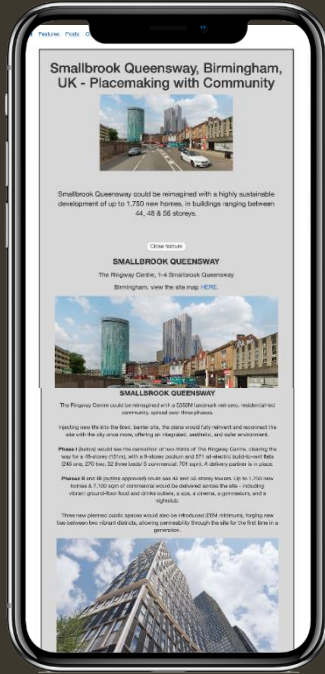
Features Posts O

Smallbrook Queensway, Birmingham, UK - Placemaking with Community

Smallbrook Queensway could be reimagined with a highly sustainable development of up to 1,750 new homes, in buildings ranging between 44, 48 & 56 storeys.

Close feature

SMALLBROOK QUEENSWAY

The Ringway Centre, 1-4 Smallbrook Queensway

Birmingham, view the site map HERE.

SMALLBROOK QUEENSWAY

The Ringway Centre could be reimagined with a £350M landmark mixed-use, residential-led community, spread over three phases.

Injecting new life into the tired, barrier site, the plans would fully reinvent and reconnect the site with the city once more, offering an integrated, aesthetic, and safer environment.

Phase I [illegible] would see the demolition of two-thirds of The Ringway Centre, clearing the way for a 48-storey (151m), with a 9-storey podium and 571 all-electric build-to-rent flats (245 one, 270 two, 52 three beds) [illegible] commercial 701 sqm). A delivery partner is in place.

Phases II and III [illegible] would see 44 and 56 storey towers. Up to 1,750 new homes & 7,100 sqm of commercial would be delivered across the site – including vibrant ground-floor food and drinks outlets, a spa, a cinema, a gymnasium, and a nightclub.

Three new planned public spaces would also be introduced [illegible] network, forging new ties between two vibrant districts, allowing permeability through the site for the first time in a generation.